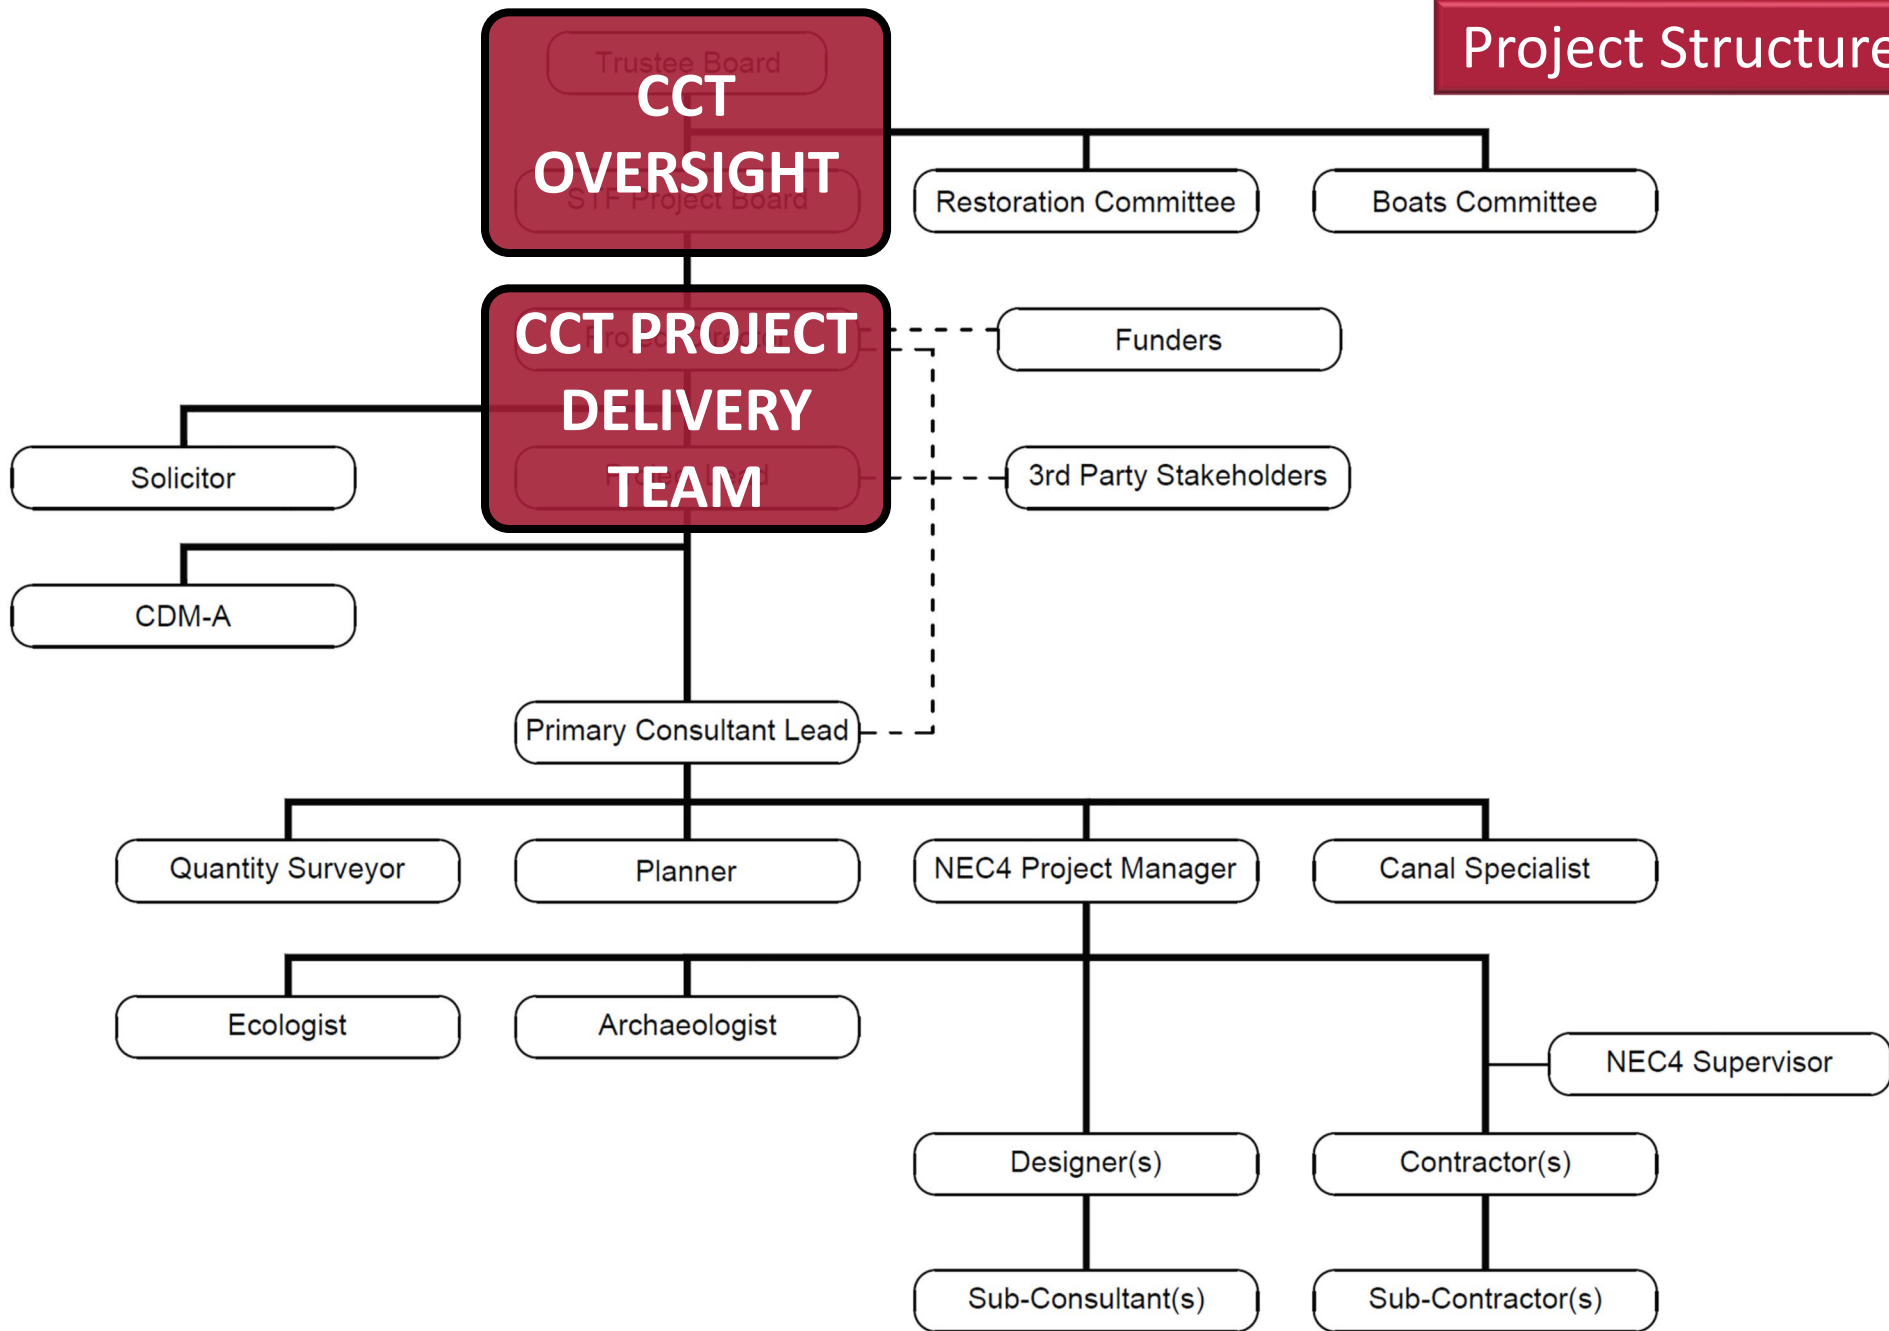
Project Structure

Trustee Board
CCT OVERSIGHT
STF Project Board

Restoration Committee
Boats Committee

CCT PROJECT DELIVERY TEAM

Funders
3rd Party Stakeholders

Solicitor
CDM-A

Primary Consultant Lead

Quantity Surveyor
Planner
NEC4 Project Manager
Canal Specialist

Ecologist
Archaeologist

NEC4 Supervisor

Designer(s)
Contractor(s)

Sub-Consultant(s)
Sub-Contractor(s)